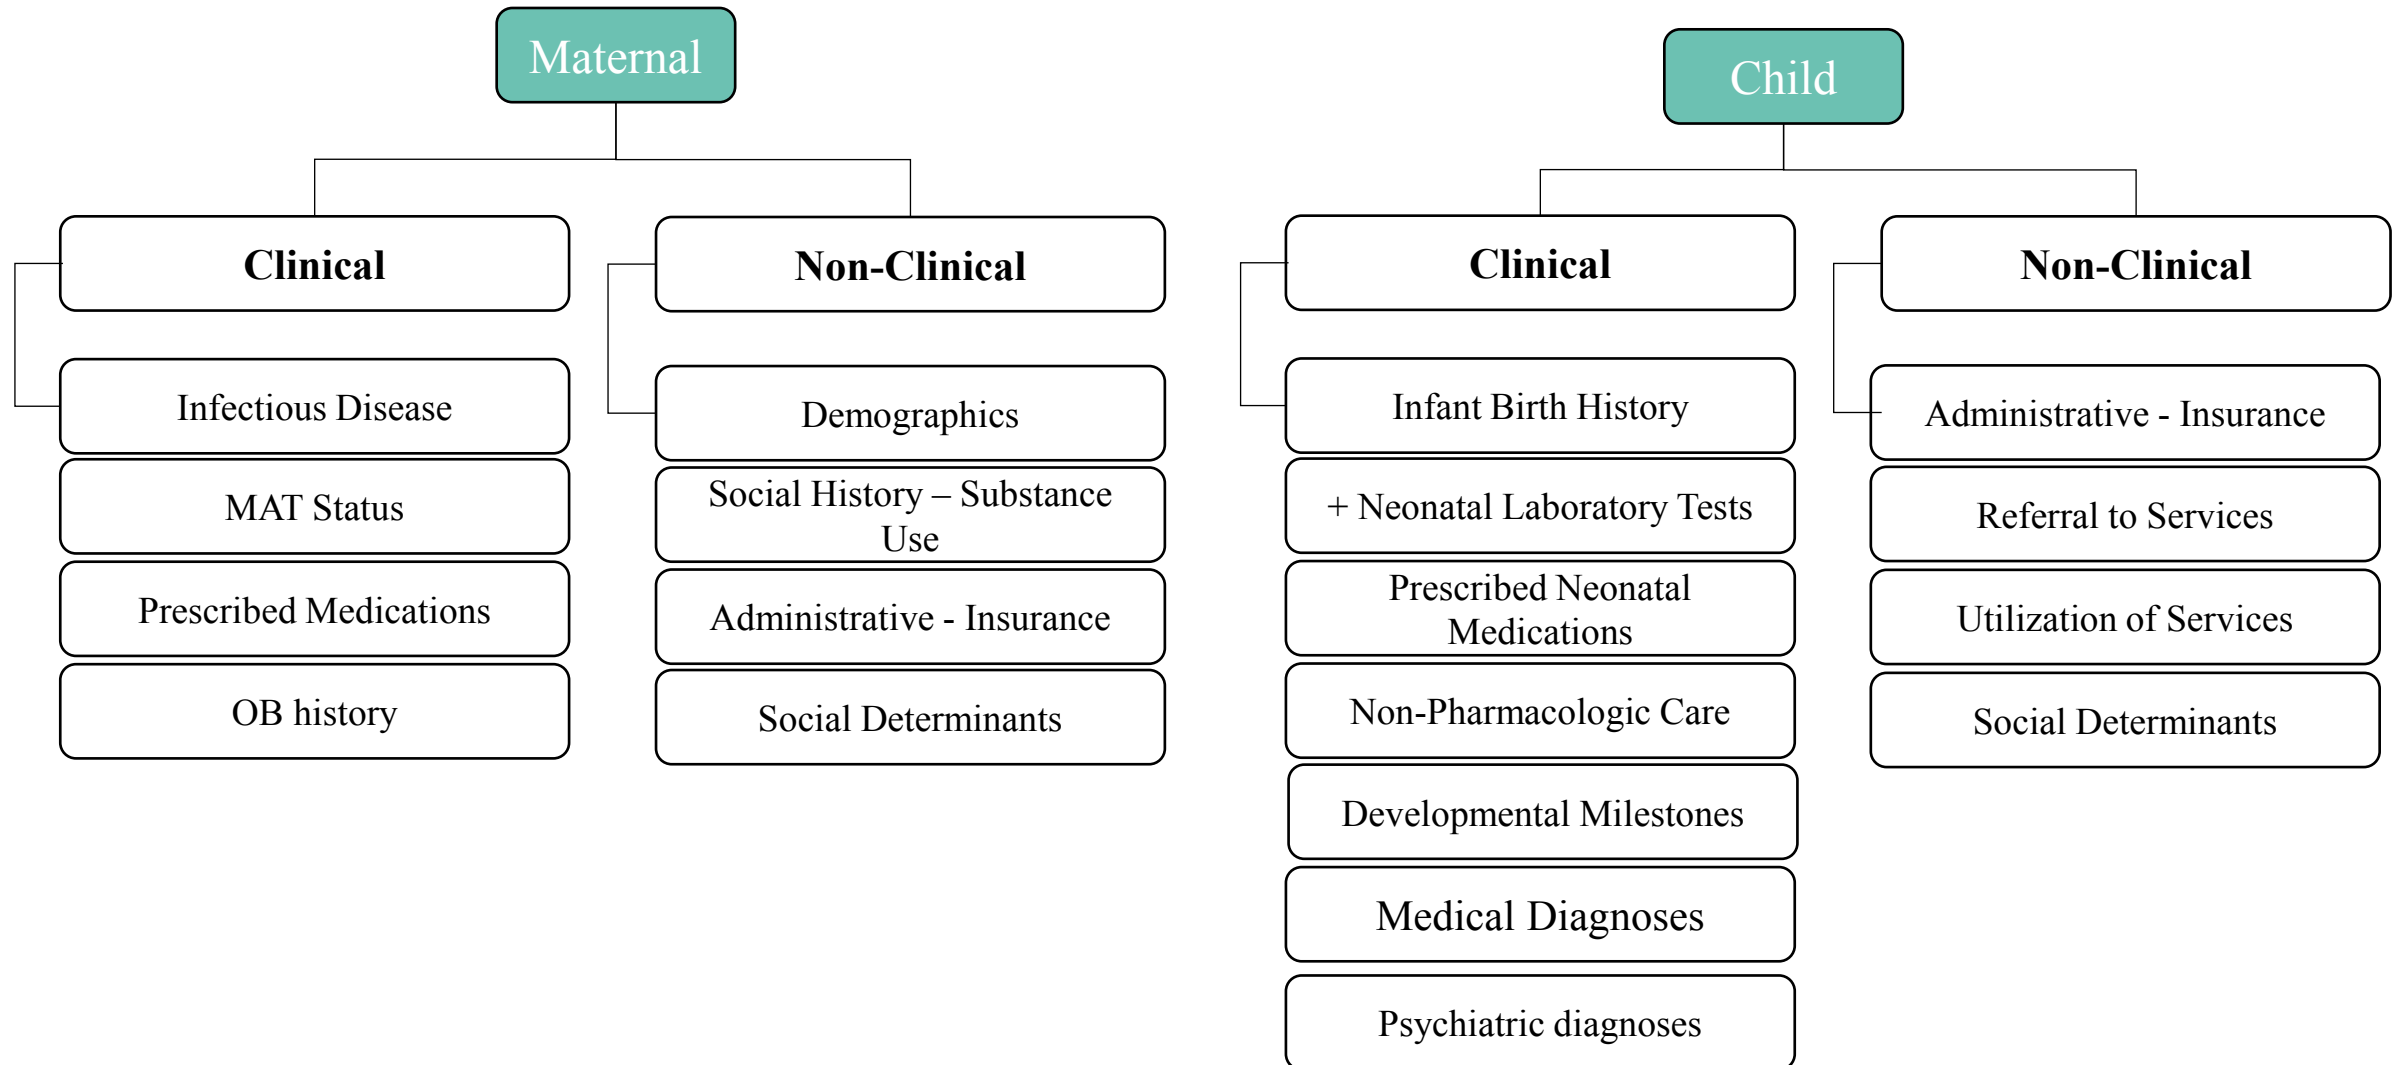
Maternal

Clinical

Infectious Disease

MAT Status

Prescribed Medications

OB history

Non-Clinical

Demographics

Social History – Substance Use

Administrative - Insurance

Social Determinants

Child

Clinical

Infant Birth History

+ Neonatal Laboratory Tests

Prescribed Neonatal Medications

Non-Pharmacologic Care

Developmental Milestones

Medical Diagnoses

Psychiatric diagnoses

Non-Clinical

Administrative - Insurance

Referral to Services

Utilization of Services

Social Determinants